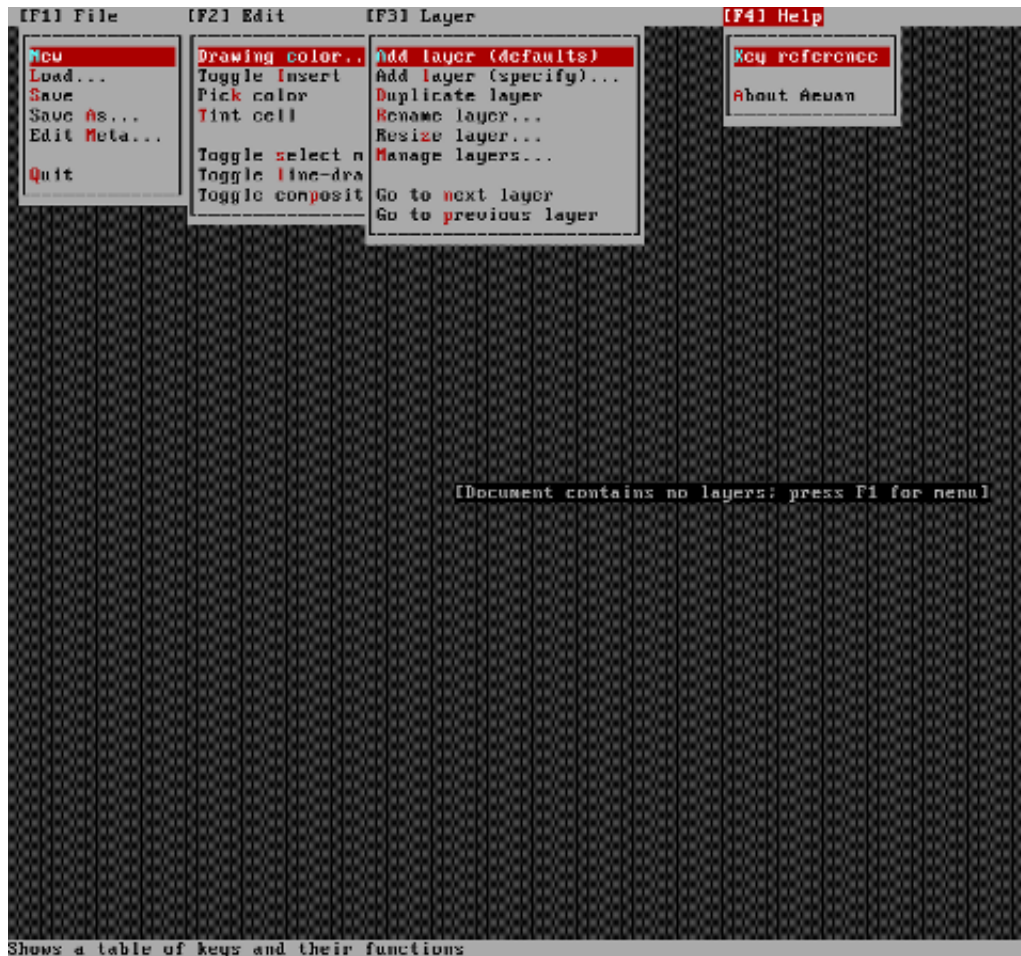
[F1] File
[F2] Edit
[F3] Layer
[F4] Help

New
Load...
Save
Save As...
Edit Meta...

Quit

Drawing color...
Toggle Insert
Pick color
Tint cell

Toggle select m
Toggle line-dra
Toggle composit

Add layer (defaults)
Add layer (specify)...
Duplicate layer
Rename layer...
Resize layer...
Manage layers...

Go to next layer
Go to previous layer

Key reference

About Aewan

[Document contains no layers; press F1 for menu]

Shows a table of keys and their functions